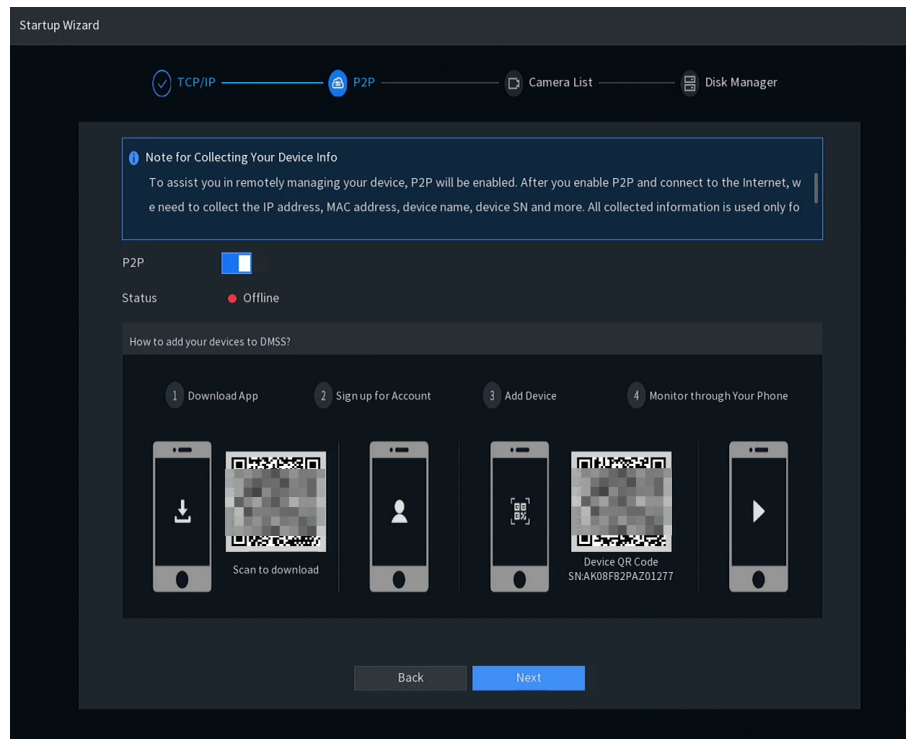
Startup Wizard

TCP/IP

P2P

Camera List

Disk Manager

Note for Collecting Your Device Info

To assist you in remotely managing your device, P2P will be enabled. After you enable P2P and connect to the Internet, we need to collect the IP address, MAC address, device name, device SN and more. All collected information is used only fo

P2P

Status Offline

How to add your devices to DMSS?

1 Download App

2 Sign up for Account

3 Add Device

4 Monitor through Your Phone

Scan to download

Device QR Code
SN:AK08F82PAZ01277

Back

Next